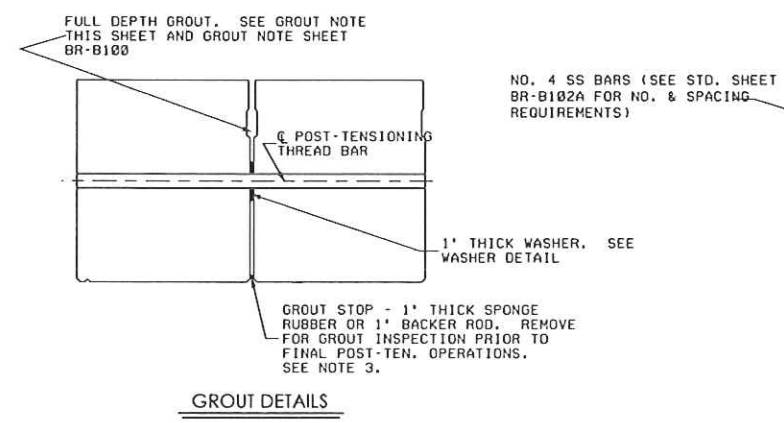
FULL DEPTH GROUT. SEE GROUT NOTE THIS SHEET AND GROUT NOTE SHEET BR-B100

NO. 4 SS BARS (SEE STD. SHEET BR-B102A FOR NO. & SPACING REQUIREMENTS)

℄ POST-TENSIONING THREAD BAR

1' THICK WASHER. SEE WASHER DETAIL

GROUT STOP - 1' THICK SPONGE RUBBER OR 1' BACKER ROD. REMOVE FOR GROUT INSPECTION PRIOR TO FINAL POST-TEN. OPERATIONS. SEE NOTE 3.

GROUT DETAILS